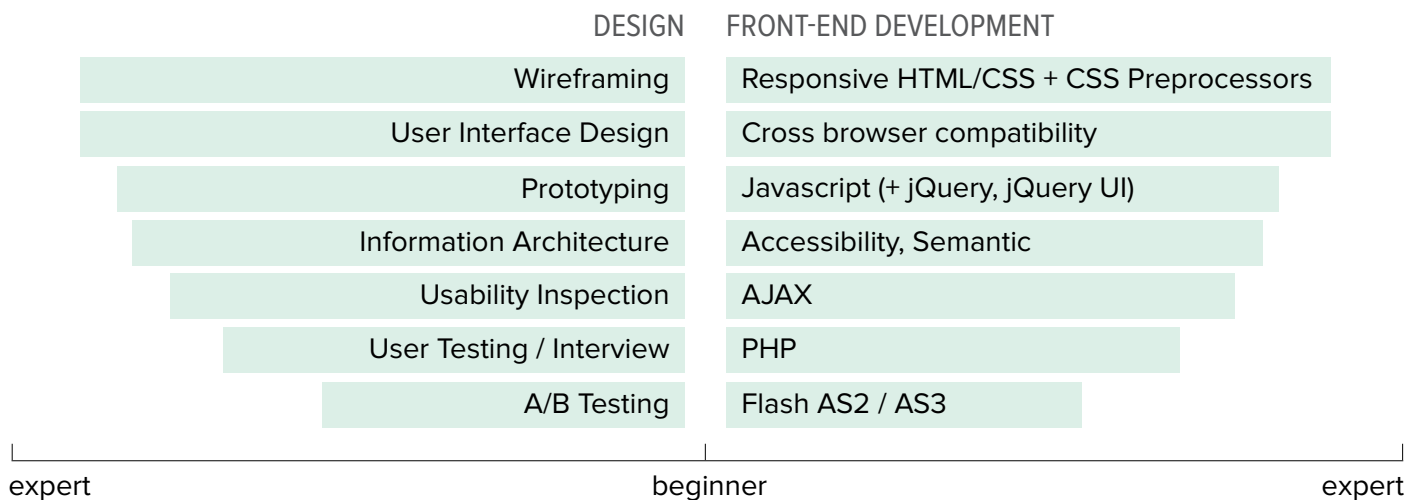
DESIGN

Wireframing
User Interface Design
Prototyping
Information Architecture
Usability Inspection
User Testing / Interview
A/B Testing

FRONT-END DEVELOPMENT

Responsive HTML/CSS + CSS Preprocessors
Cross browser compatibility
Javascript (+ jQuery, jQuery UI)
Accessibility, Semantic
AJAX
PHP
Flash AS2 / AS3

expert
beginner
expert